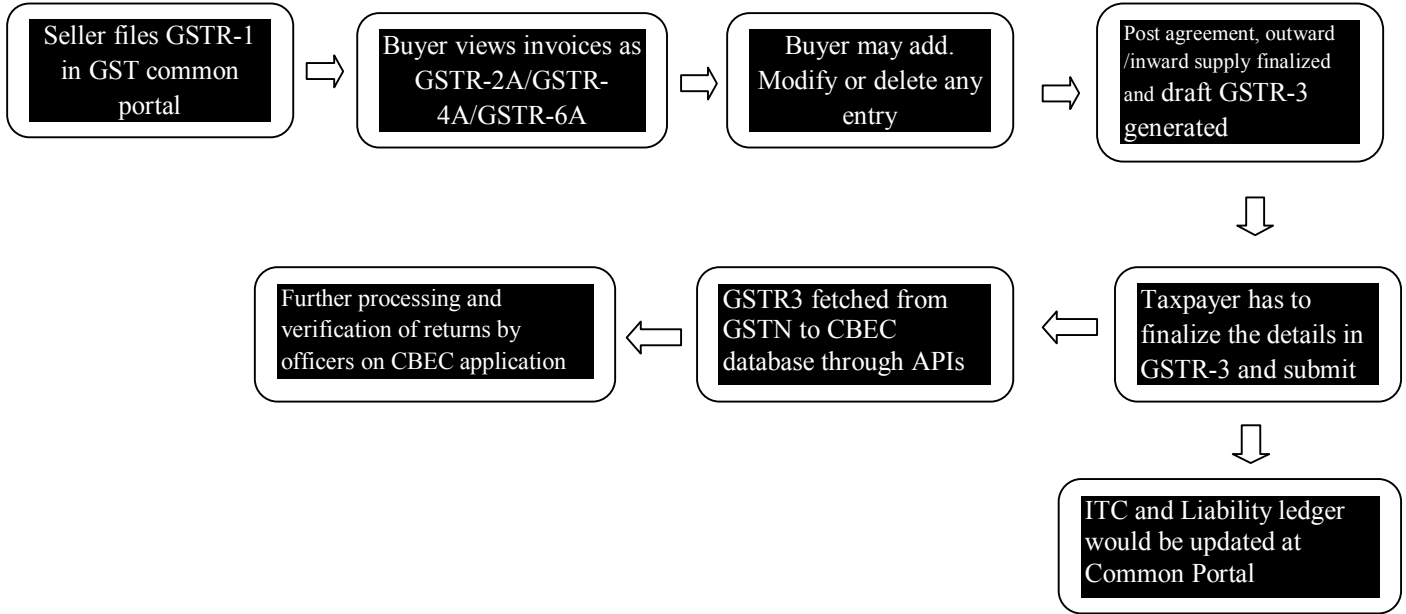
Seller files GSTR-1 in GST common portal

Buyer views invoices as GSTR-2A/GSTR-4A/GSTR-6A

Buyer may add. Modify or delete any entry

Post agreement, outward /inward supply finalized and draft GSTR-3 generated

Taxpayer has to finalize the details in GSTR-3 and submit

GSTR3 fetched from GSTN to CBEC database through APIs

Further processing and verification of returns by officers on CBEC application

ITC and Liability ledger would be updated at Common Portal